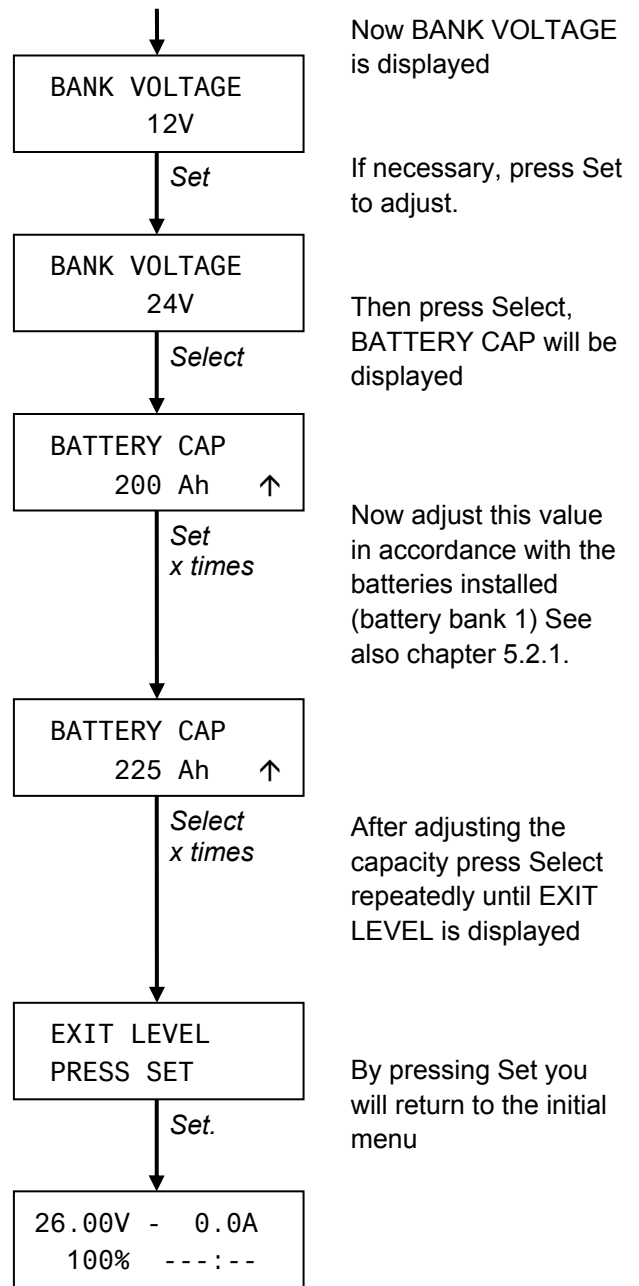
BANK VOLTAGE
12V

Now BANK VOLTAGE is displayed

Set

If necessary, press Set to adjust.

BANK VOLTAGE
24V

Then press Select, BATTERY CAP will be displayed

Select

BATTERY CAP
200 Ah ↑

Set
x times

Now adjust this value in accordance with the batteries installed (battery bank 1) See also chapter 5.2.1.

BATTERY CAP
225 Ah ↑

Select
x times

After adjusting the capacity press Select repeatedly until EXIT LEVEL is displayed

EXIT LEVEL
PRESS SET

By pressing Set you will return to the initial menu

Set.

26.00V - 0.0A
100% ---:--